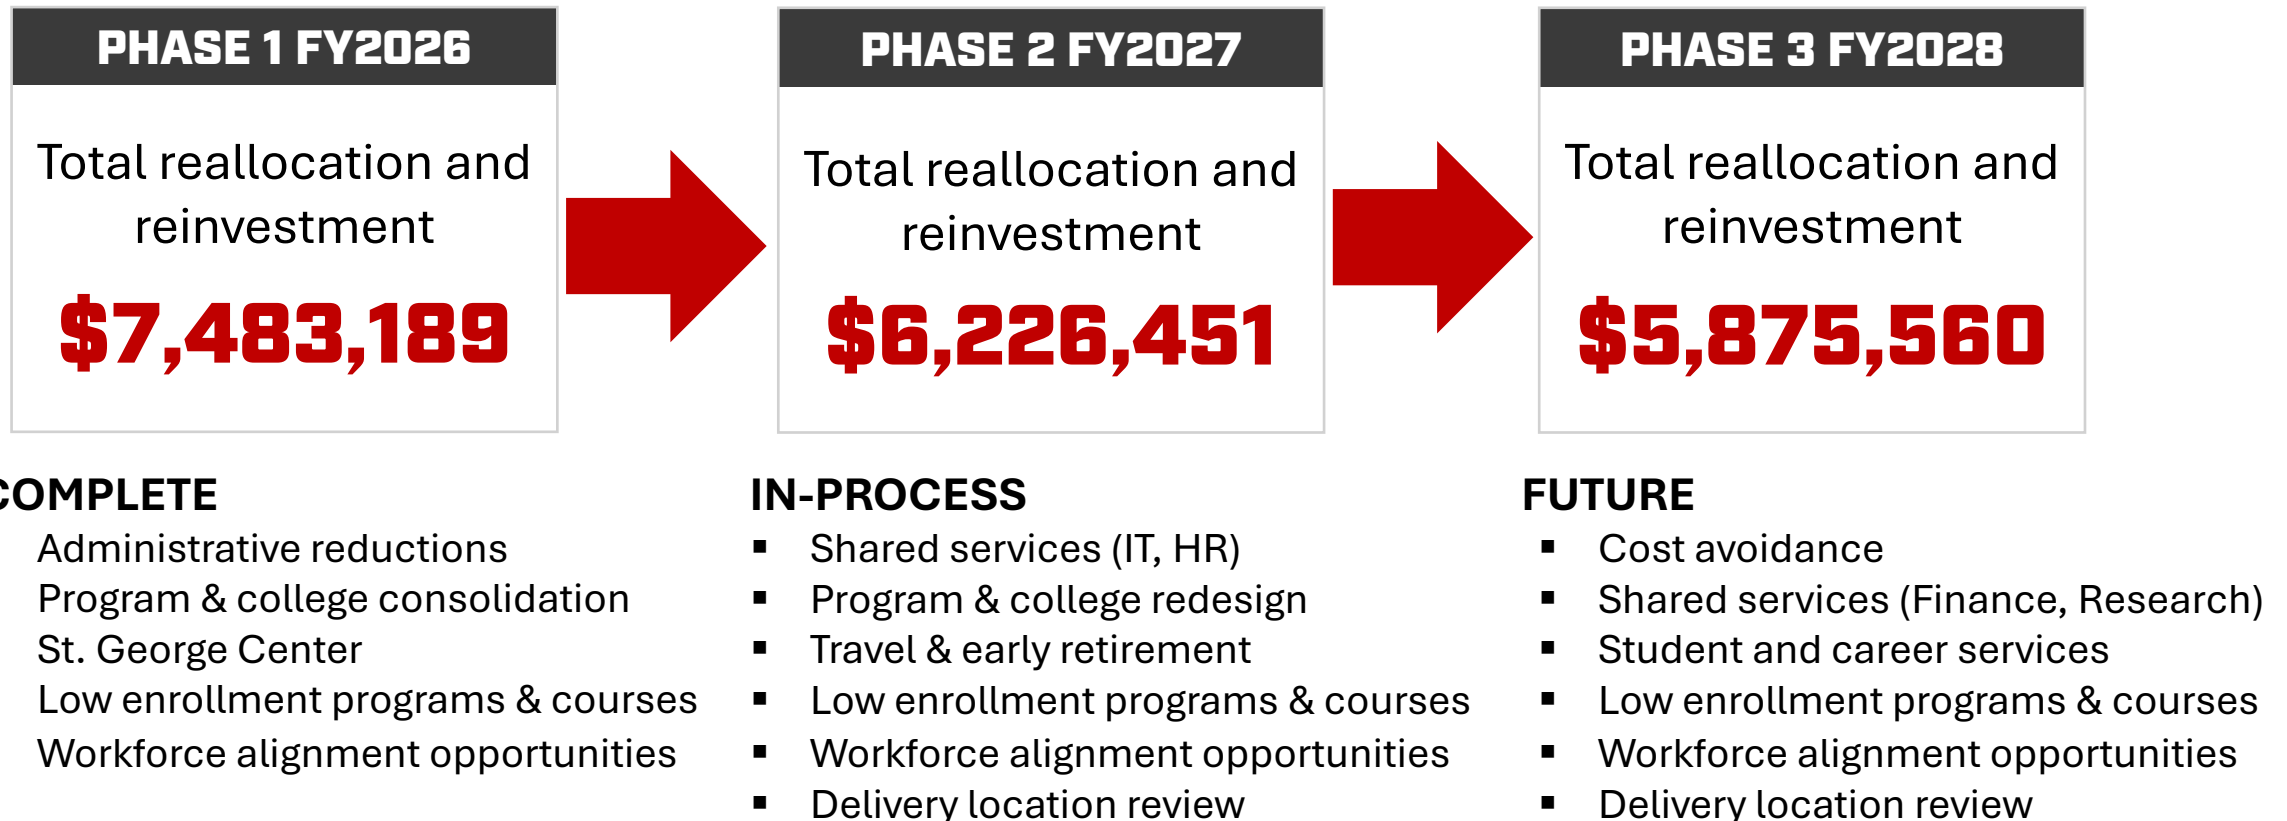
PHASE 1 FY2026

Total reallocation and reinvestment

$7,483,189

PHASE 2 FY2027

Total reallocation and reinvestment

$6,226,451

PHASE 3 FY2028

Total reallocation and reinvestment

$5,875,560

COMPLETE
Administrative reductions
Program & college consolidation
St. George Center
Low enrollment programs & courses
Workforce alignment opportunities

IN-PROCESS
- Shared services (IT, HR)
- Program & college redesign
- Travel & early retirement
- Low enrollment programs & courses
- Workforce alignment opportunities
- Delivery location review

FUTURE
- Cost avoidance
- Shared services (Finance, Research)
- Student and career services
- Low enrollment programs & courses
- Workforce alignment opportunities
- Delivery location review